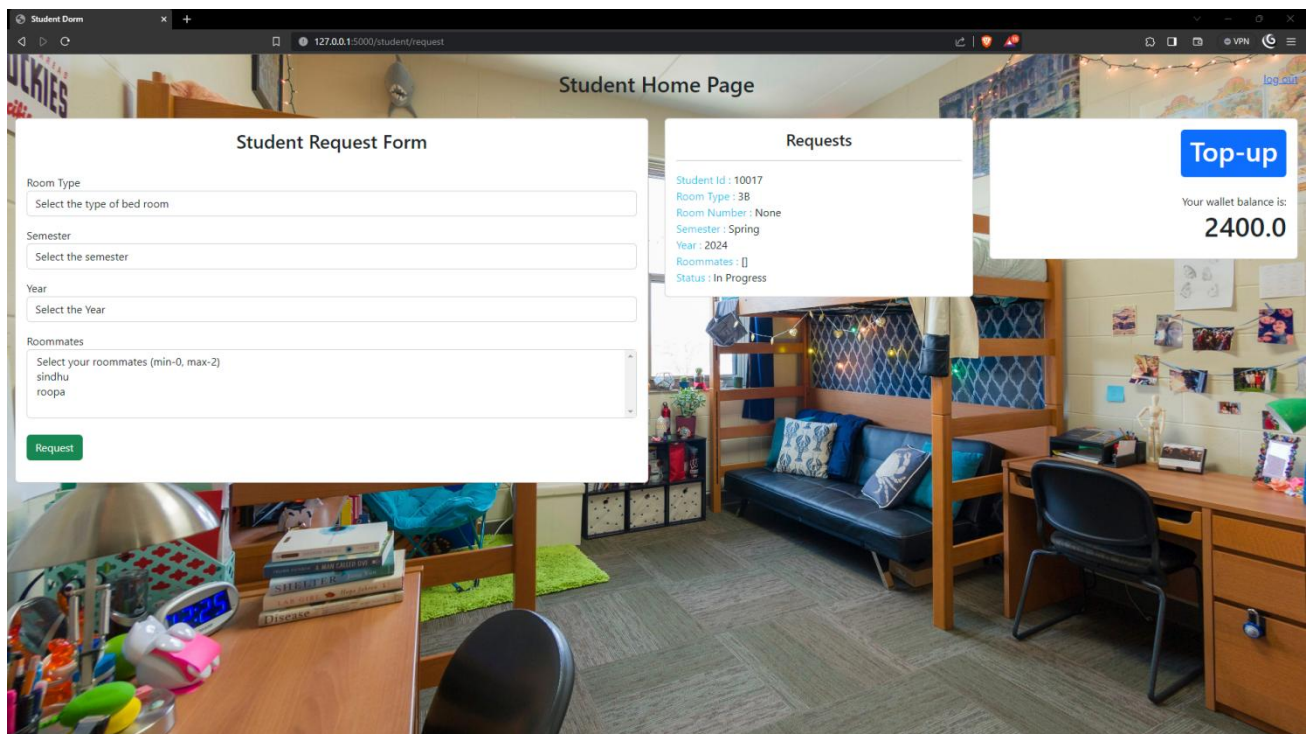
Student Dorm

127.0.0.1:5000/student/request

VPN

Student Home Page

log out

Student Request Form

Room Type

Select the type of bed room

Semester

Select the semester

Year

Select the Year

Roommates

Select your roommates (min-0, max-2)
sindhu
roopa

Request

Requests

Student Id : 10017
Room Type : 3B
Room Number : None
Semester : Spring
Year : 2024
Roommates : []
Status : In Progress

Top-up

Your wallet balance is:

2400.0